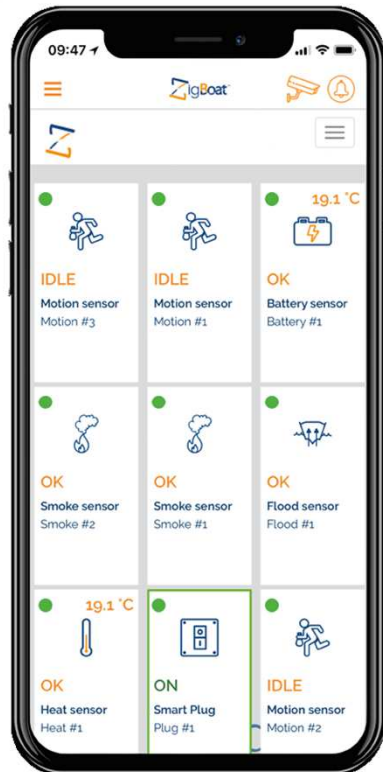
09:47

ZigBoat

19.1 °C

IDLE
Motion sensor
Motion #3

IDLE
Motion sensor
Motion #1

OK
Battery sensor
Battery #1

OK
Smoke sensor
Smoke #2

OK
Smoke sensor
Smoke #1

OK
Flood sensor
Flood #1

19.1 °C

OK
Heat sensor
Heat #1

ON
Smart Plug
Plug #1

IDLE
Motion sensor
Motion #2